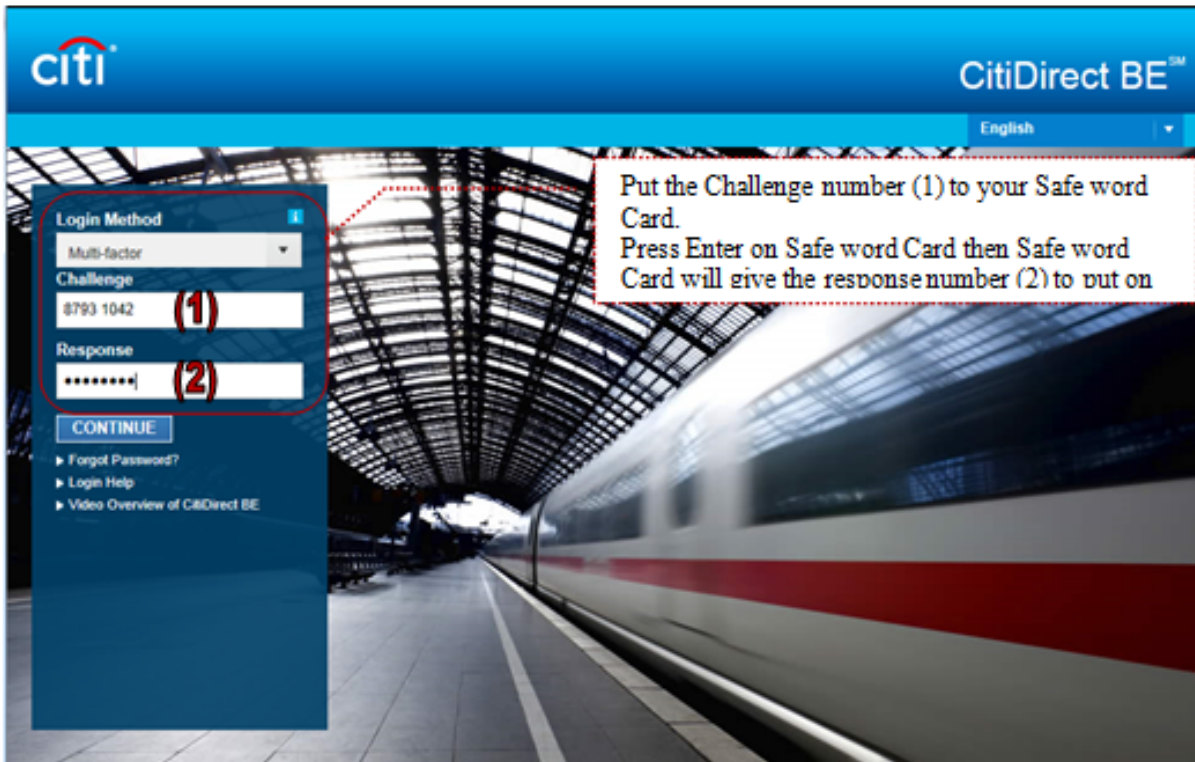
citi

CitiDirect BE℠

English

Put the Challenge number (1) to your Safe word Card.
Press Enter on Safe word Card then Safe word Card will give the response number (2) to put on

Login Method

Multi-factor

Challenge

8793 1042

(1)

Response

•••••••••

(2)

CONTINUE

▸ Forgot Password?
▸ Login Help
▸ Video Overview of CitiDirect BE